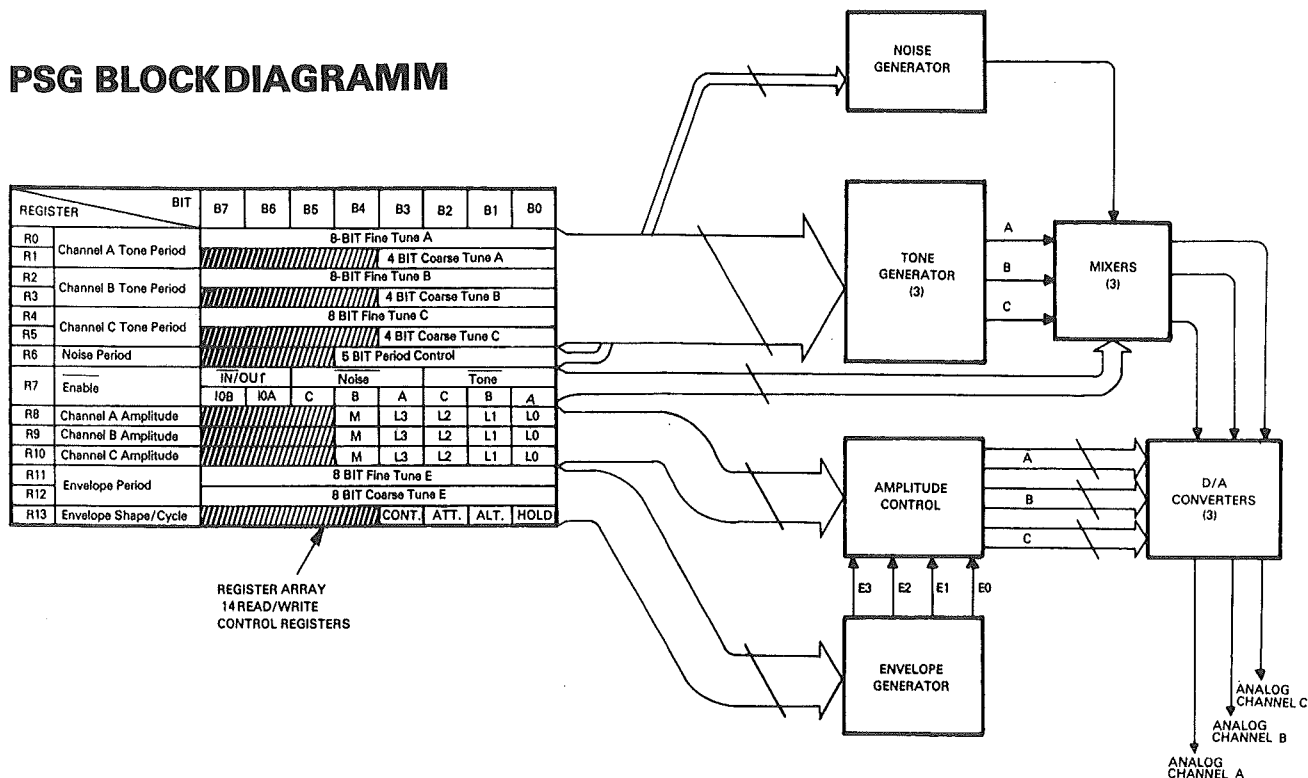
PSG BLOCKDIAGRAMM

| REGISTER BIT | | B7 | B6 | B5 | B4 | B3 | B2 | B1 | B0 |
|---|---|---|---|---|---|---|---|---|---|
| R0 | Channel A Tone Period | 8-BIT Fine Tune A | | | | | | | |
| R1 | | | | | | 4 BIT Coarse Tune A | | | |
| R2 | Channel B Tone Period | 8-BIT Fine Tune B | | | | | | | |
| R3 | | | | | | 4 BIT Coarse Tune B | | | |
| R4 | Channel C Tone Period | 8 BIT Fine Tune C | | | | | | | |
| R5 | | | | | | 4 BIT Coarse Tune C | | | |
| R6 | Noise Period | | | | 5 BIT Period Control | | | | |
| R7 | $\overline{\text{Enable}}$ | IN/OUT | | $\overline{\text{Noise}}$ | | | $\overline{\text{Tone}}$ | | |
| | | IOB | IOA | C | B | A | C | B | A |
| R8 | Channel A Amplitude | | | | M | L3 | L2 | L1 | L0 |
| R9 | Channel B Amplitude | | | | M | L3 | L2 | L1 | L0 |
| R10 | Channel C Amplitude | | | | M | L3 | L2 | L1 | L0 |
| R11 | Envelope Period | 8 BIT Fine Tune E | | | | | | | |
| R12 | | 8 BIT Coarse Tune E | | | | | | | |
| R13 | Envelope Shape/Cycle | | | | | CONT. | ATT. | ALT. | HOLD |

REGISTER ARRAY
14 READ/WRITE
CONTROL REGISTERS

NOISE GENERATOR

TONE GENERATOR (3)

A
B
C

MIXERS (3)

AMPLITUDE CONTROL

A
B
C

D/A CONVERTERS (3)

E3 E2 E1 E0

ENVELOPE GENERATOR

ANALOG CHANNEL C
ANALOG CHANNEL B
ANALOG CHANNEL A